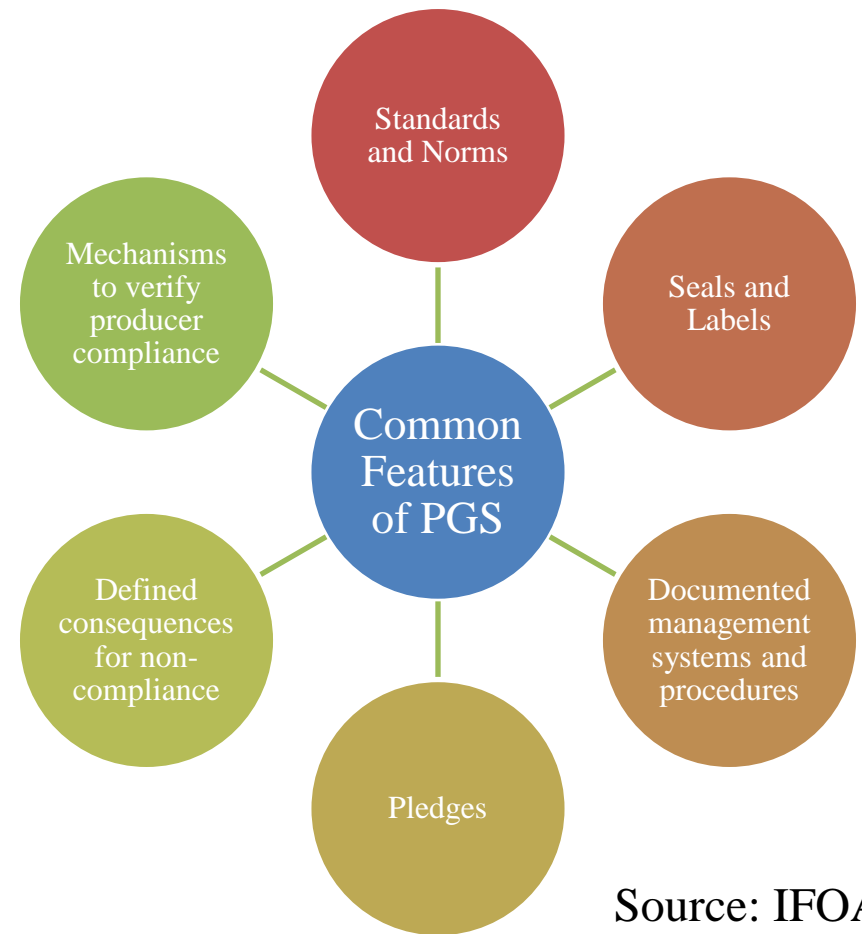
Common Features of PGS

Standards and Norms

Seals and Labels

Documented management systems and procedures

Pledges

Defined consequences for non-compliance

Mechanisms to verify producer compliance

Source: IFO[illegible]